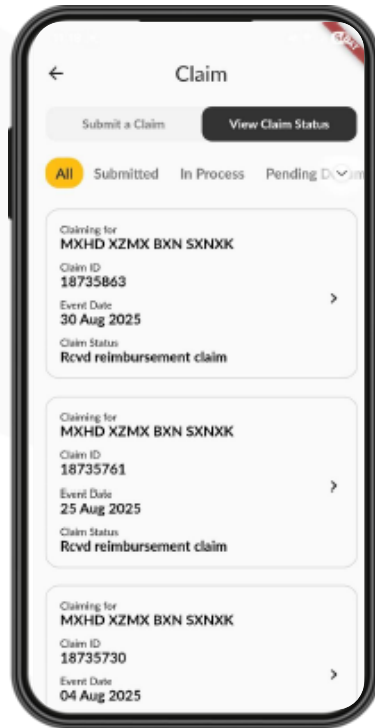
Claim

Submit a Claim

View Claim Status

All

Submitted

In Process

Pending D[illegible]

Claiming for
MXHD XZMX BXN SXNXK
Claim ID
18735863
Event Date
30 Aug 2025
Claim Status
Rcvd reimbursement claim

Claiming for
MXHD XZMX BXN SXNXK
Claim ID
18735761
Event Date
25 Aug 2025
Claim Status
Rcvd reimbursement claim

Claiming for
MXHD XZMX BXN SXNXK
Claim ID
18735730
Event Date
04 Aug 2025